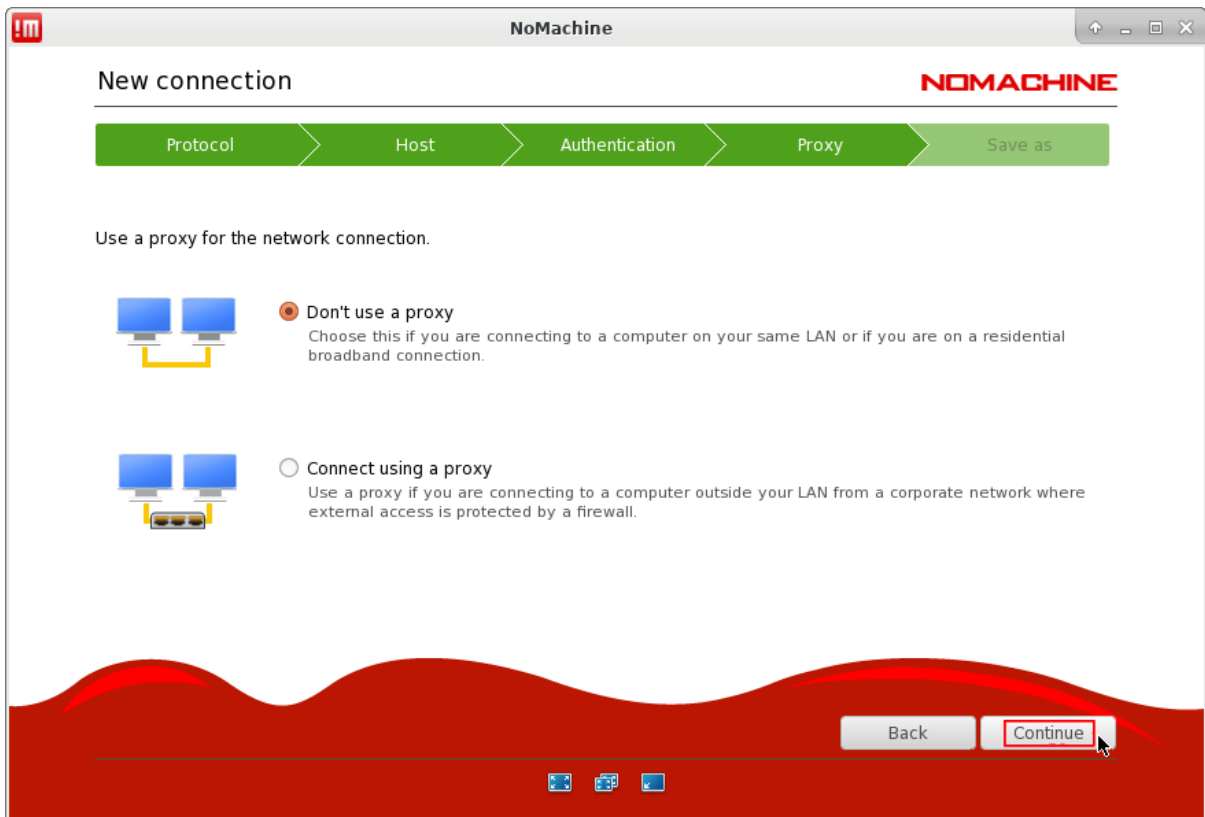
!M

NoMachine

New connection

NOMACHINE

Protocol

Host

Authentication

Proxy

Save as

Use a proxy for the network connection.

Don't use a proxy

Choose this if you are connecting to a computer on your same LAN or if you are on a residential broadband connection.

Connect using a proxy

Use a proxy if you are connecting to a computer outside your LAN from a corporate network where external access is protected by a firewall.

Back

Continue